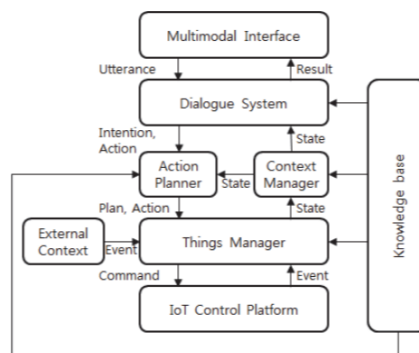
Multimodal Interface

Utterance

Result

Dialogue System

Intention, Action

State

Action Planner

State

Context Manager

Plan, Action

State

External Context

Event

Things Manager

Command

Event

IoT Control Platform

Knowledge base